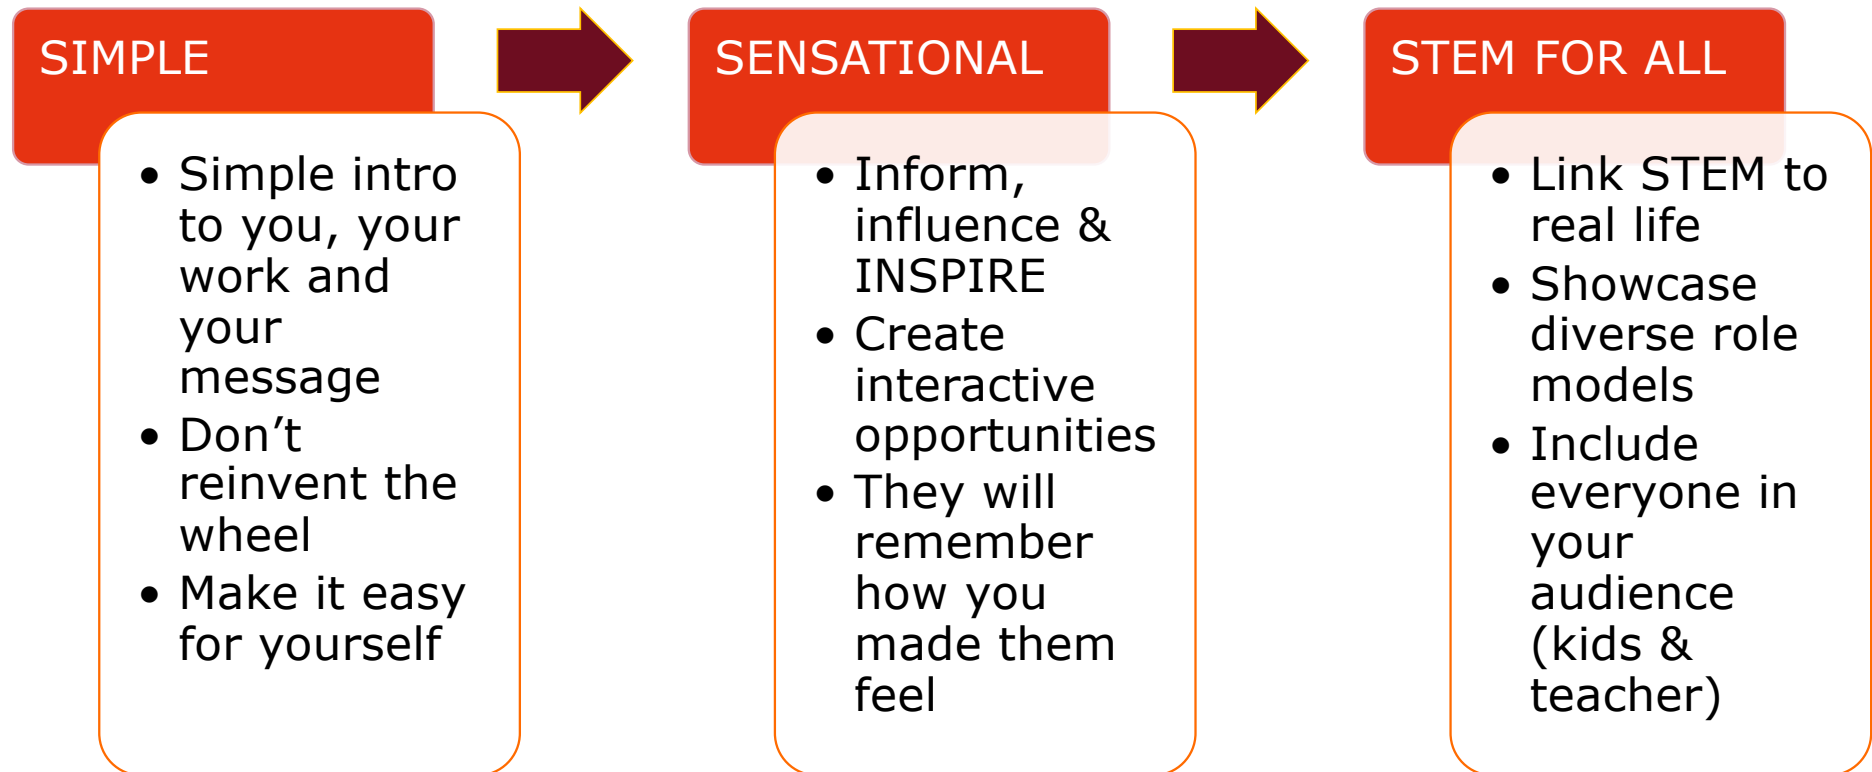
SIMPLE

- Simple intro to you, your work and your message
- Don’t reinvent the wheel
- Make it easy for yourself

SENSATIONAL

- Inform, influence & INSPIRE
- Create interactive opportunities
- They will remember how you made them feel

STEM FOR ALL

- Link STEM to real life
- Showcase diverse role models
- Include everyone in your audience (kids & teacher)